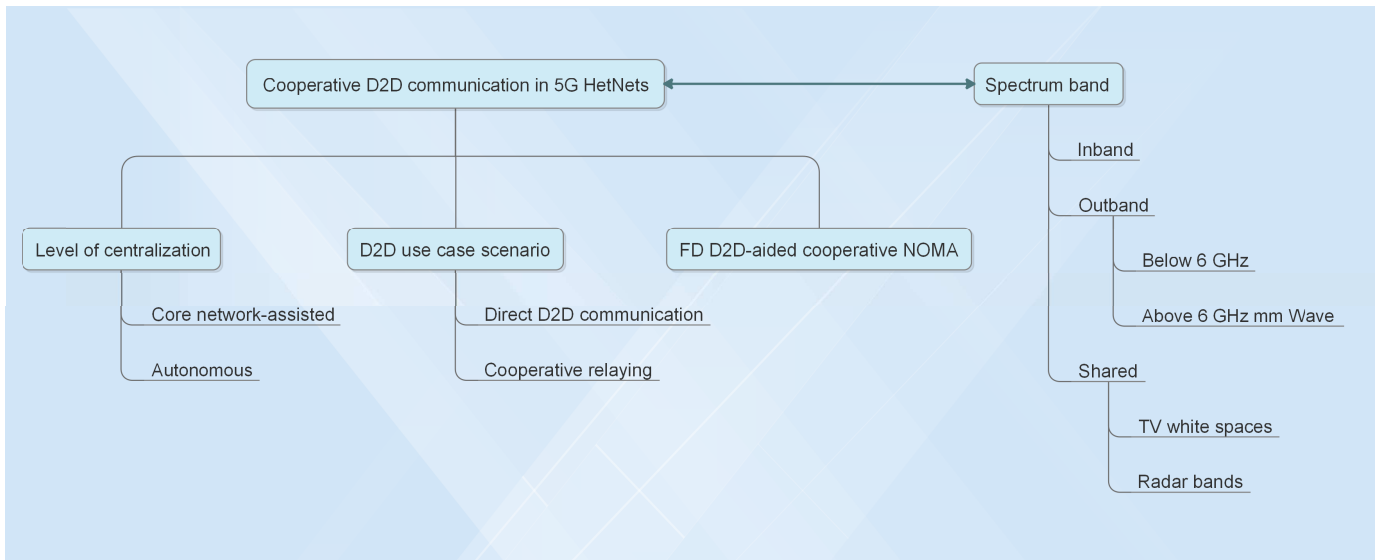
Cooperative D2D communication in 5G HetNets

Spectrum band

Inband

Outband

Below 6 GHz

Above 6 GHz mm Wave

Shared

TV white spaces

Radar bands

Level of centralization

Core network-assisted

Autonomous

D2D use case scenario

Direct D2D communication

Cooperative relaying

FD D2D-aided cooperative NOMA